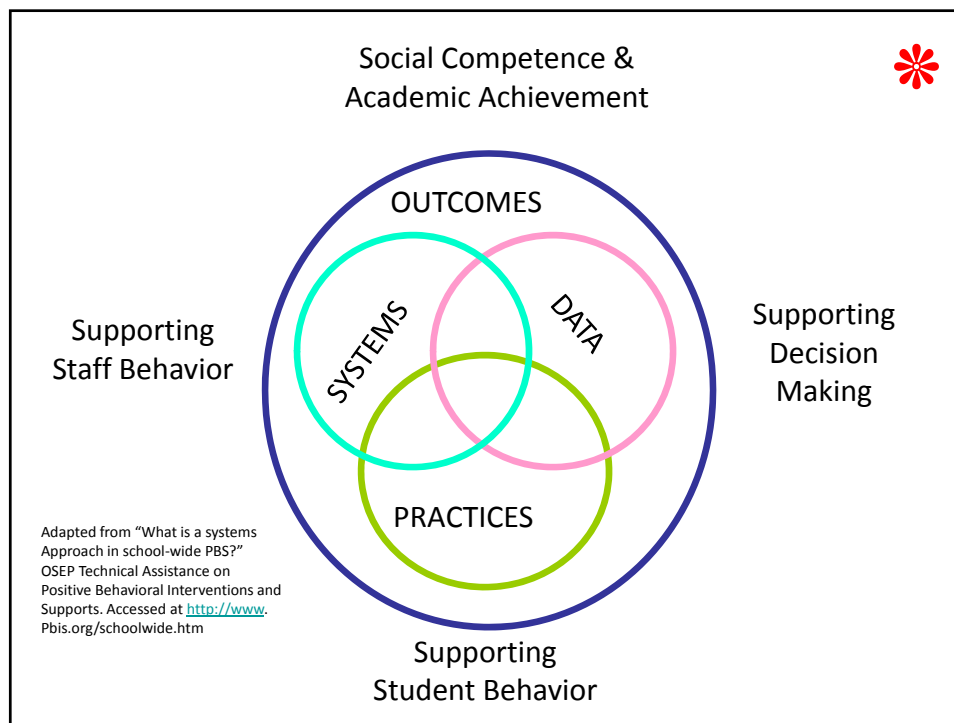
Social Competence &
Academic Achievement

OUTCOMES

Supporting
Staff Behavior

SYSTEMS

DATA

Supporting
Decision
Making

PRACTICES

Adapted from "What is a systems Approach in school-wide PBS?" OSEP Technical Assistance on Positive Behavioral Interventions and Supports. Accessed at http://www. Pbis.org/schoolwide.htm

Supporting
Student Behavior